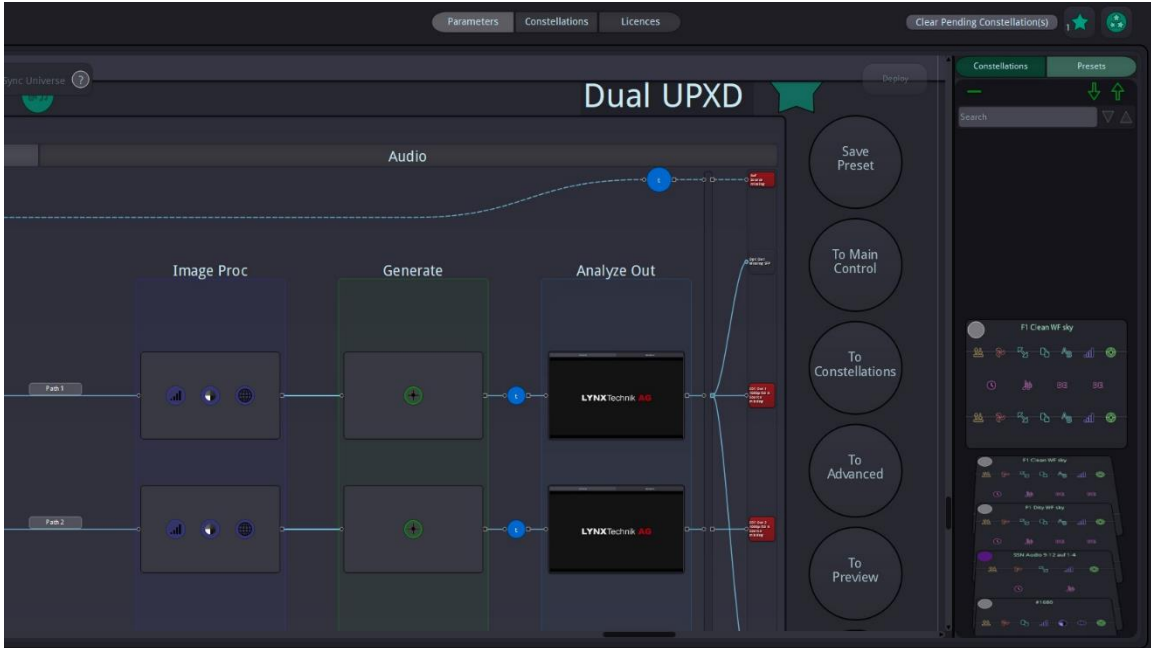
Parameters Constellations Licences

Clear Pending Constellation(s) 1

Sync Universe ?

Deploy

Dual UPXD

Constellations Presets

Search

Audio

Save Preset

To Main Control

To Constellations

To Advanced

To Preview

Image Proc

Generate

Analyze Out

Path 1

Path 2

LYNXTechnik AG

LYNXTechnik AG

F1 Clean WF sky

F1 Clean WF sky

F1 Dirty WF sky

SSN Audio 5-12 and 1-4

#1880